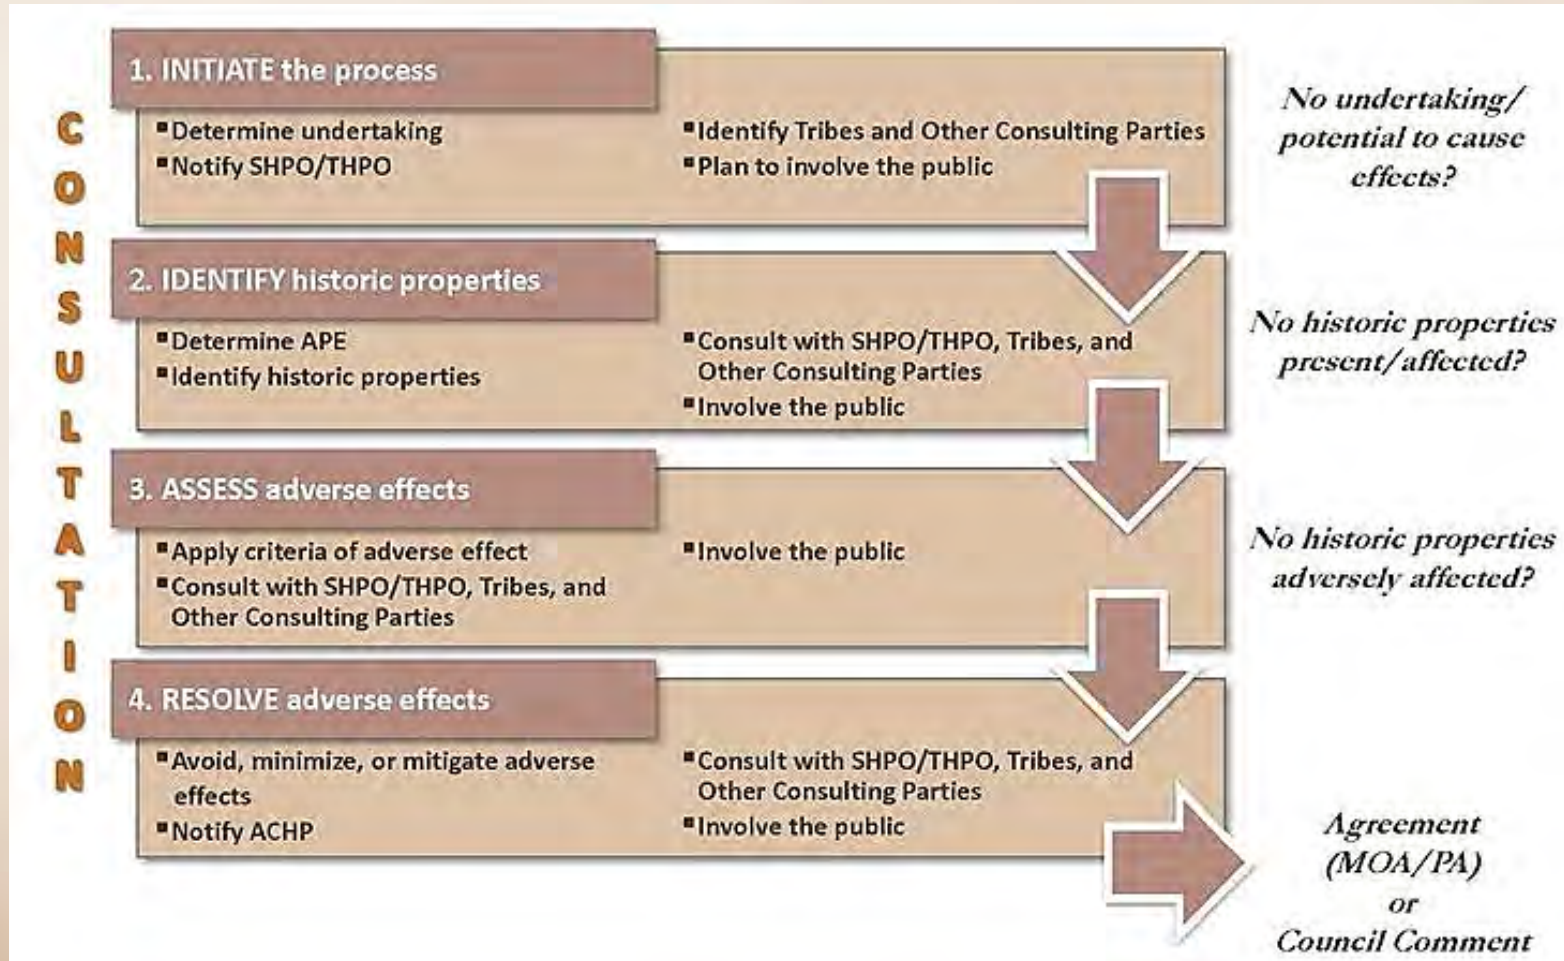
CONSULTATION

1. INITIATE the process

▪Determine undertaking
▪Notify SHPO/THPO

▪Identify Tribes and Other Consulting Parties
▪Plan to involve the public

No undertaking/ potential to cause effects?

2. IDENTIFY historic properties

▪Determine APE
▪Identify historic properties

▪Consult with SHPO/THPO, Tribes, and Other Consulting Parties
▪Involve the public

No historic properties present/affected?

3. ASSESS adverse effects

▪Apply criteria of adverse effect
▪Consult with SHPO/THPO, Tribes, and Other Consulting Parties

▪Involve the public

No historic properties adversely affected?

4. RESOLVE adverse effects

▪Avoid, minimize, or mitigate adverse effects
▪Notify ACHP

▪Consult with SHPO/THPO, Tribes, and Other Consulting Parties
▪Involve the public

Agreement (MOA/PA) or Council Comment